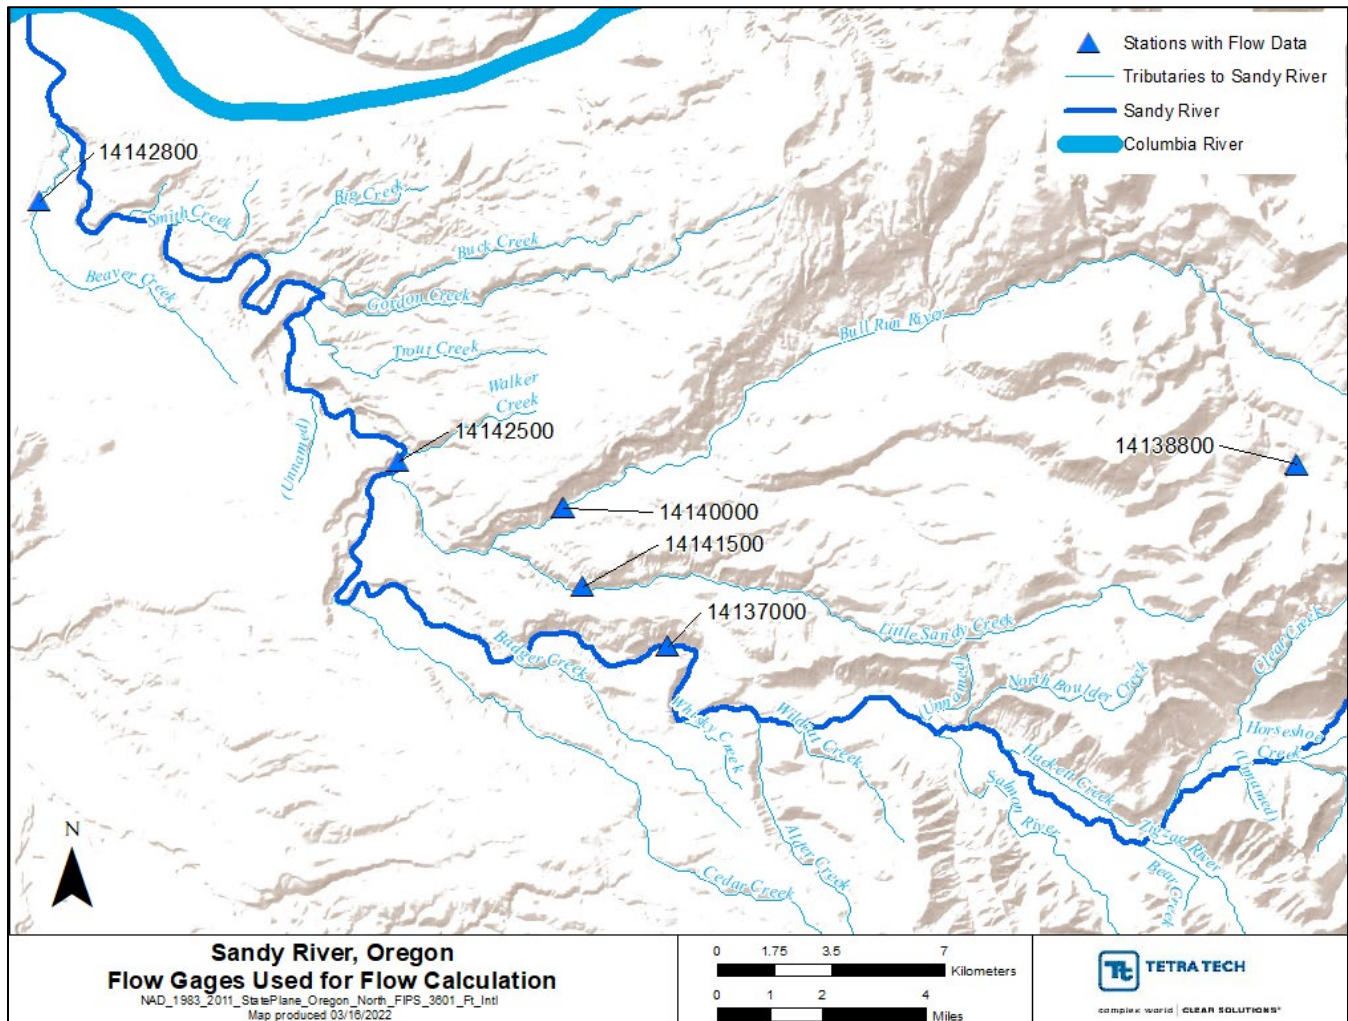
Stations with Flow Data
Tributaries to Sandy River
Sandy River
Columbia River

14142800
Smith Creek
Big Creek
Buck Creek
Beaver Creek
Gordon Creek
Trout Creek
Walker Creek
Bull Run River
14142500
(Unnamed)
14138800
14140000
14141500
14137000
Little Sandy Creek
Badger Creek
Whisky Creek
Wildcat Creek
(Unnamed)
North Boulder Creek
Clear Creek
Horseshoe Creek
(Unnamed)
Hackett Creek
Salmon River
Zigzag River
Bear Creek
Alder Creek
Cedar Creek
N

Sandy River, Oregon
Flow Gages Used for Flow Calculation
NAD_1983_2011_StatePlane_Oregon_North_FIPS_3601_Ft_Intl
Map produced 03/16/2022

0 1.75 3.5 7
Kilometers
0 1 2 4
Miles

TETRA TECH
complex world | CLEAR SOLUTIONS